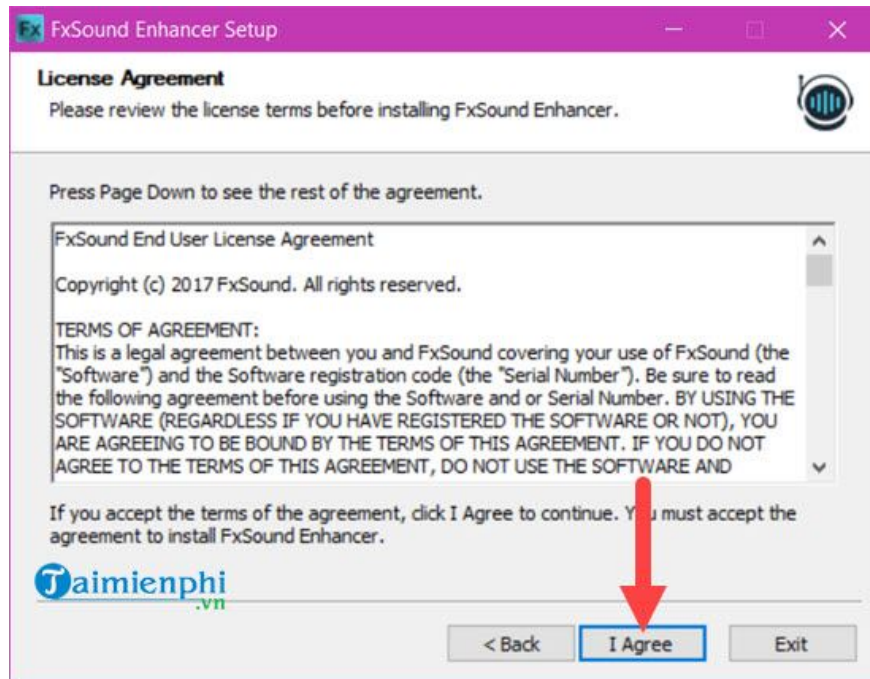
Fx FxSound Enhancer Setup

License Agreement
Please review the license terms before installing FxSound Enhancer.

Press Page Down to see the rest of the agreement.

FxSound End User License Agreement

Copyright (c) 2017 FxSound. All rights reserved.

TERMS OF AGREEMENT:
This is a legal agreement between you and FxSound covering your use of FxSound (the "Software") and the Software registration code (the "Serial Number"). Be sure to read the following agreement before using the Software and or Serial Number. BY USING THE SOFTWARE (REGARDLESS IF YOU HAVE REGISTERED THE SOFTWARE OR NOT), YOU ARE AGREEING TO BE BOUND BY THE TERMS OF THIS AGREEMENT. IF YOU DO NOT AGREE TO THE TERMS OF THIS AGREEMENT, DO NOT USE THE SOFTWARE AND

If you accept the terms of the agreement, click I Agree to continue. Y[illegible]u must accept the agreement to install FxSound Enhancer.

Taimienphi .vn

< Back I Agree Exit